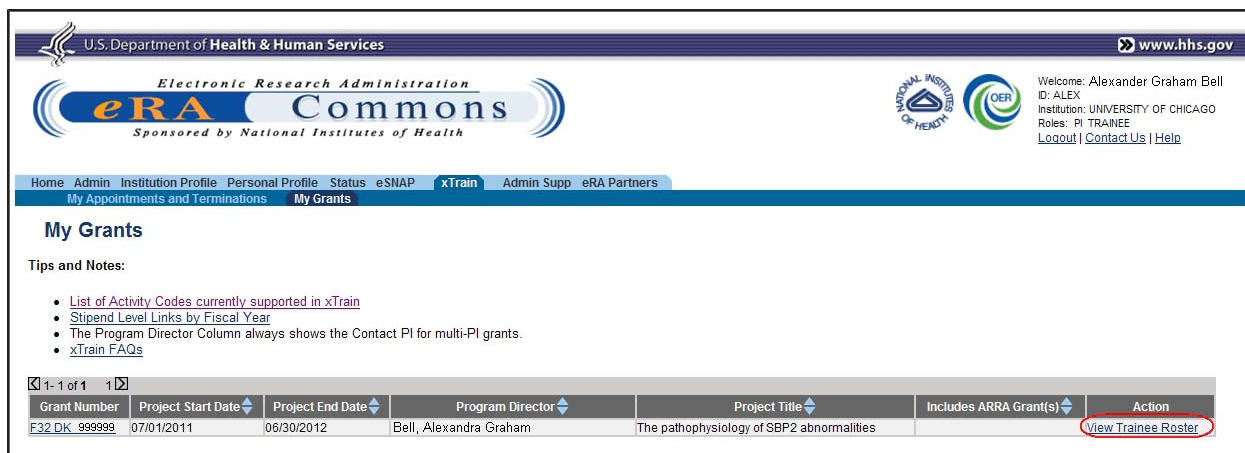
U.S. Department of Health & Human Services

www.hhs.gov

Electronic Research Administration
eRA Commons
Sponsored by National Institutes of Health

NATIONAL INSTITUTES OF HEALTH

OER

Welcome: Alexander Graham Bell
ID: ALEX
Institution: UNIVERSITY OF CHICAGO
Roles: PI TRAINEE
Logout | Contact Us | Help

Home Admin Institution Profile Personal Profile Status eSNAP xTrain Admin Supp eRA Partners
My Appointments and Terminations My Grants

My Grants

Tips and Notes:

- List of Activity Codes currently supported in xTrain
- Stipend Level Links by Fiscal Year
- The Program Director Column always shows the Contact PI for multi-PI grants.
- xTrain FAQs

1- 1 of 1 1

| Grant Number | Project Start Date | Project End Date | Program Director | Project Title | Includes ARRA Grant(s) | Action |
|---|---|---|---|---|---|---|
| F32 DK 999999 | 07/01/2011 | 06/30/2012 | Bell, Alexandra Graham | The pathophysiology of SBP2 abnormalities | | View Trainee Roster |